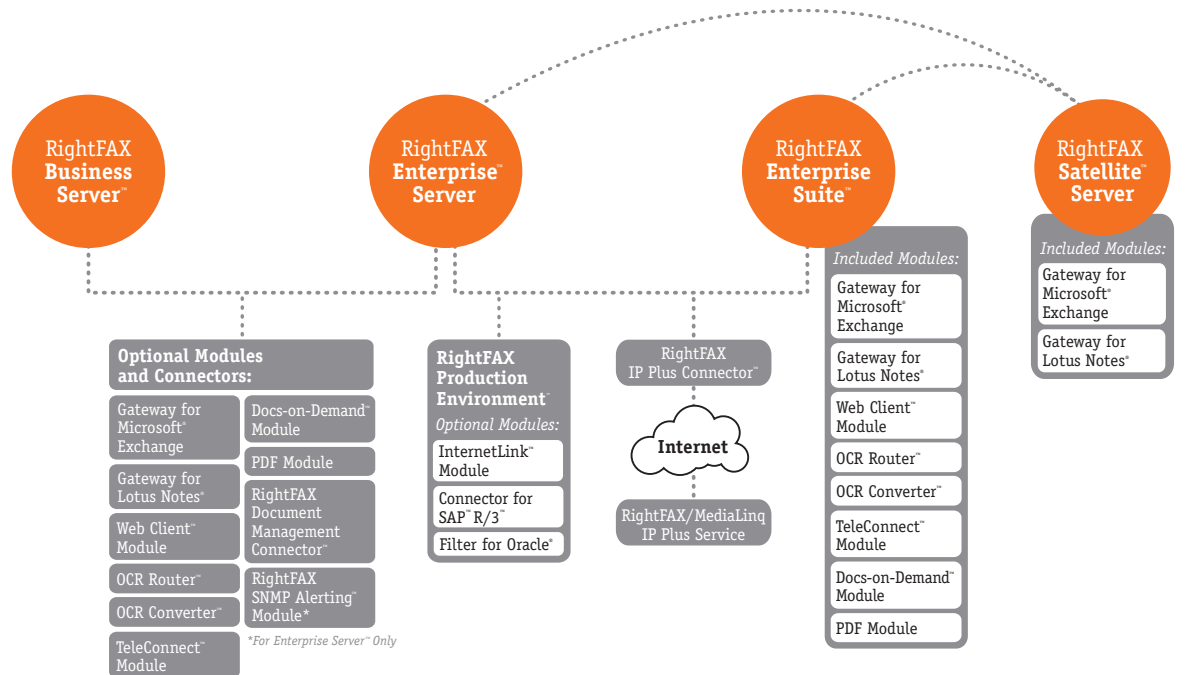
RightFAX Business Server™

RightFAX Enterprise™ Server

RightFAX Enterprise Suite™

RightFAX Satellite™ Server

Optional Modules and Connectors:

Gateway for Microsoft® Exchange

Gateway for Lotus Notes®

Web Client™ Module

OCR Router™

OCR Converter™

TeleConnect™ Module

Docs-on-Demand™ Module

PDF Module

RightFAX Document Management Connector™

RightFAX SNMP Alerting™ Module*

*For Enterprise Server™ Only

RightFAX Production Environment™

Optional Modules:

InternetLink™ Module

Connector for SAP™ R/3™

Filter for Oracle®

RightFAX IP Plus Connector™

Internet

RightFAX/MediaLinq IP Plus Service

Included Modules:

Gateway for Microsoft® Exchange

Gateway for Lotus Notes®

Web Client™ Module

OCR Router™

OCR Converter™

TeleConnect™ Module

Docs-on-Demand™ Module

PDF Module

Included Modules:

Gateway for Microsoft® Exchange

Gateway for Lotus Notes®